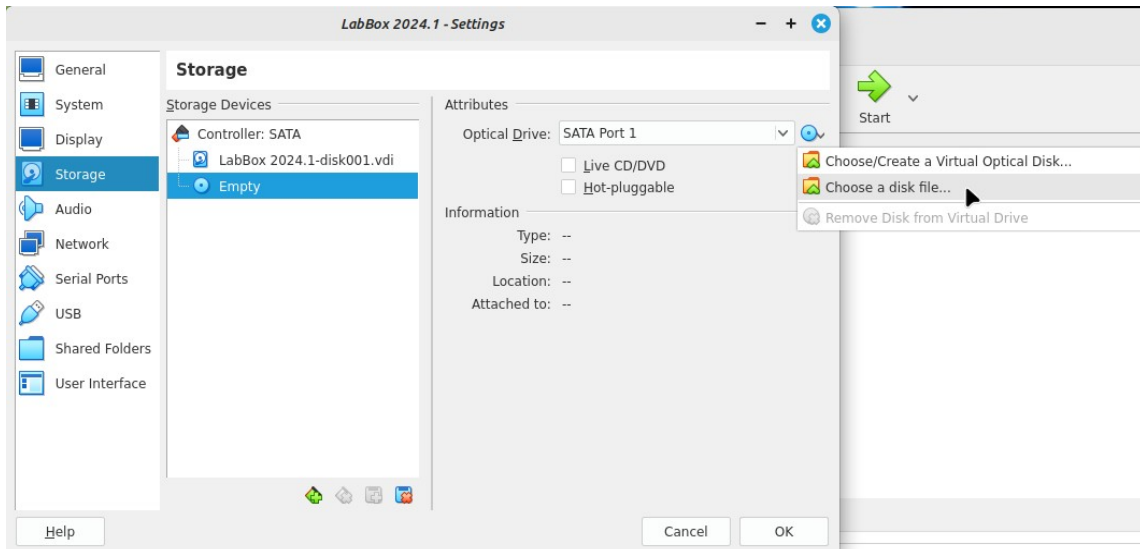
LabBox 2024.1 - Settings

General
System
Display
Storage
Audio
Network
Serial Ports
USB
Shared Folders
User Interface

Storage

Storage Devices

Controller: SATA
LabBox 2024.1-disk001.vdi
Empty

Attributes

Optical Drive: SATA Port 1
Live CD/DVD
Hot-pluggable

Information

Type: --
Size: --
Location: --
Attached to: --

Choose/Create a Virtual Optical Disk...
Choose a disk file...
Remove Disk from Virtual Drive

Start

Help
Cancel
OK